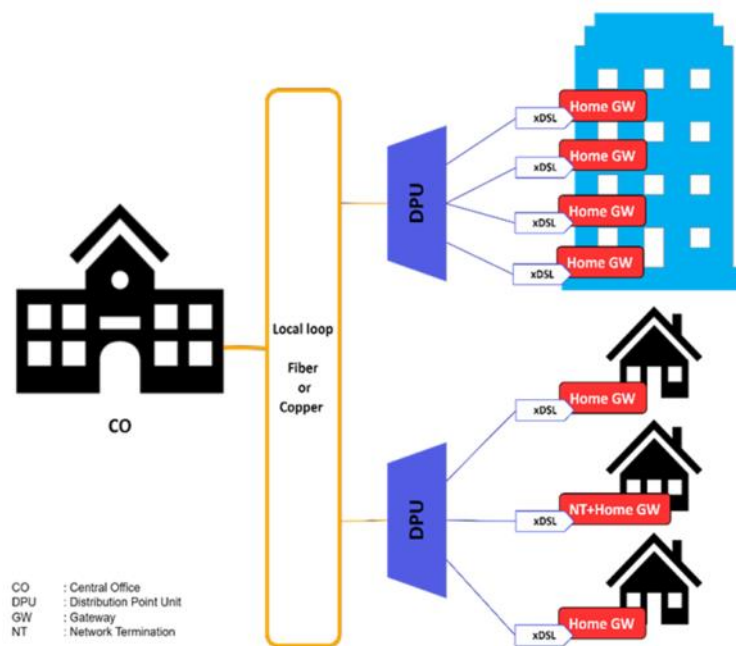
CO

Local loop

Fiber
or
Copper

DPU

xDSL
Home GW

xDSL
Home GW

xDSL
Home GW

xDSL
Home GW

DPU

xDSL
Home GW

xDSL
NT+Home GW

xDSL
Home GW

CO : Central Office
DPU : Distribution Point Unit
GW : Gateway
NT : Network Termination